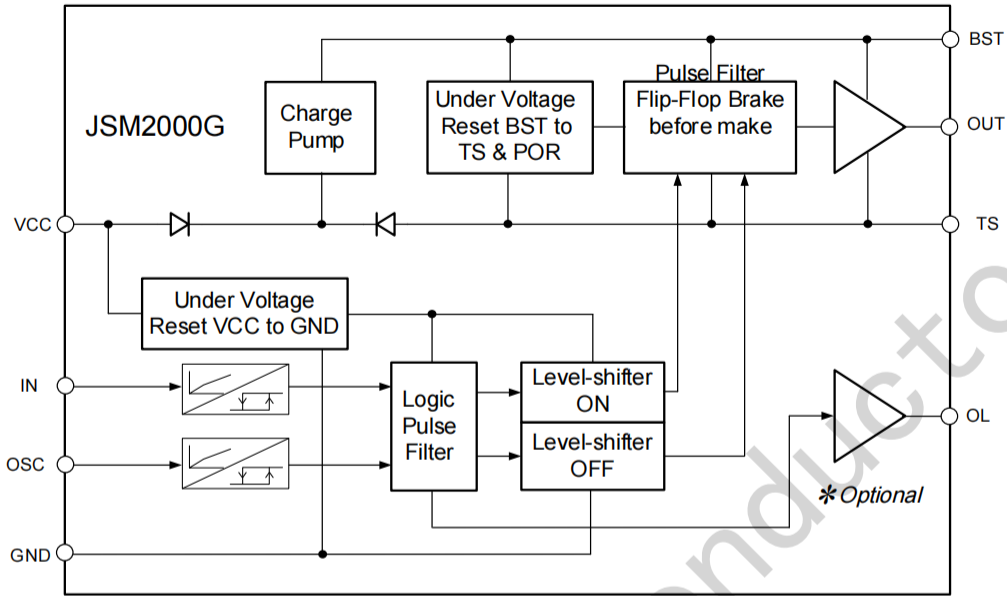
JSM2000G

Charge Pump

Under Voltage Reset BST to TS & POR

Pulse Filter Flip-Flop Brake before make

BST

OUT

VCC

TS

Under Voltage Reset VCC to GND

IN

Logic Pulse Filter

Level-shifter ON

Level-shifter OFF

OSC

OL

✱Optional

GND

onductor